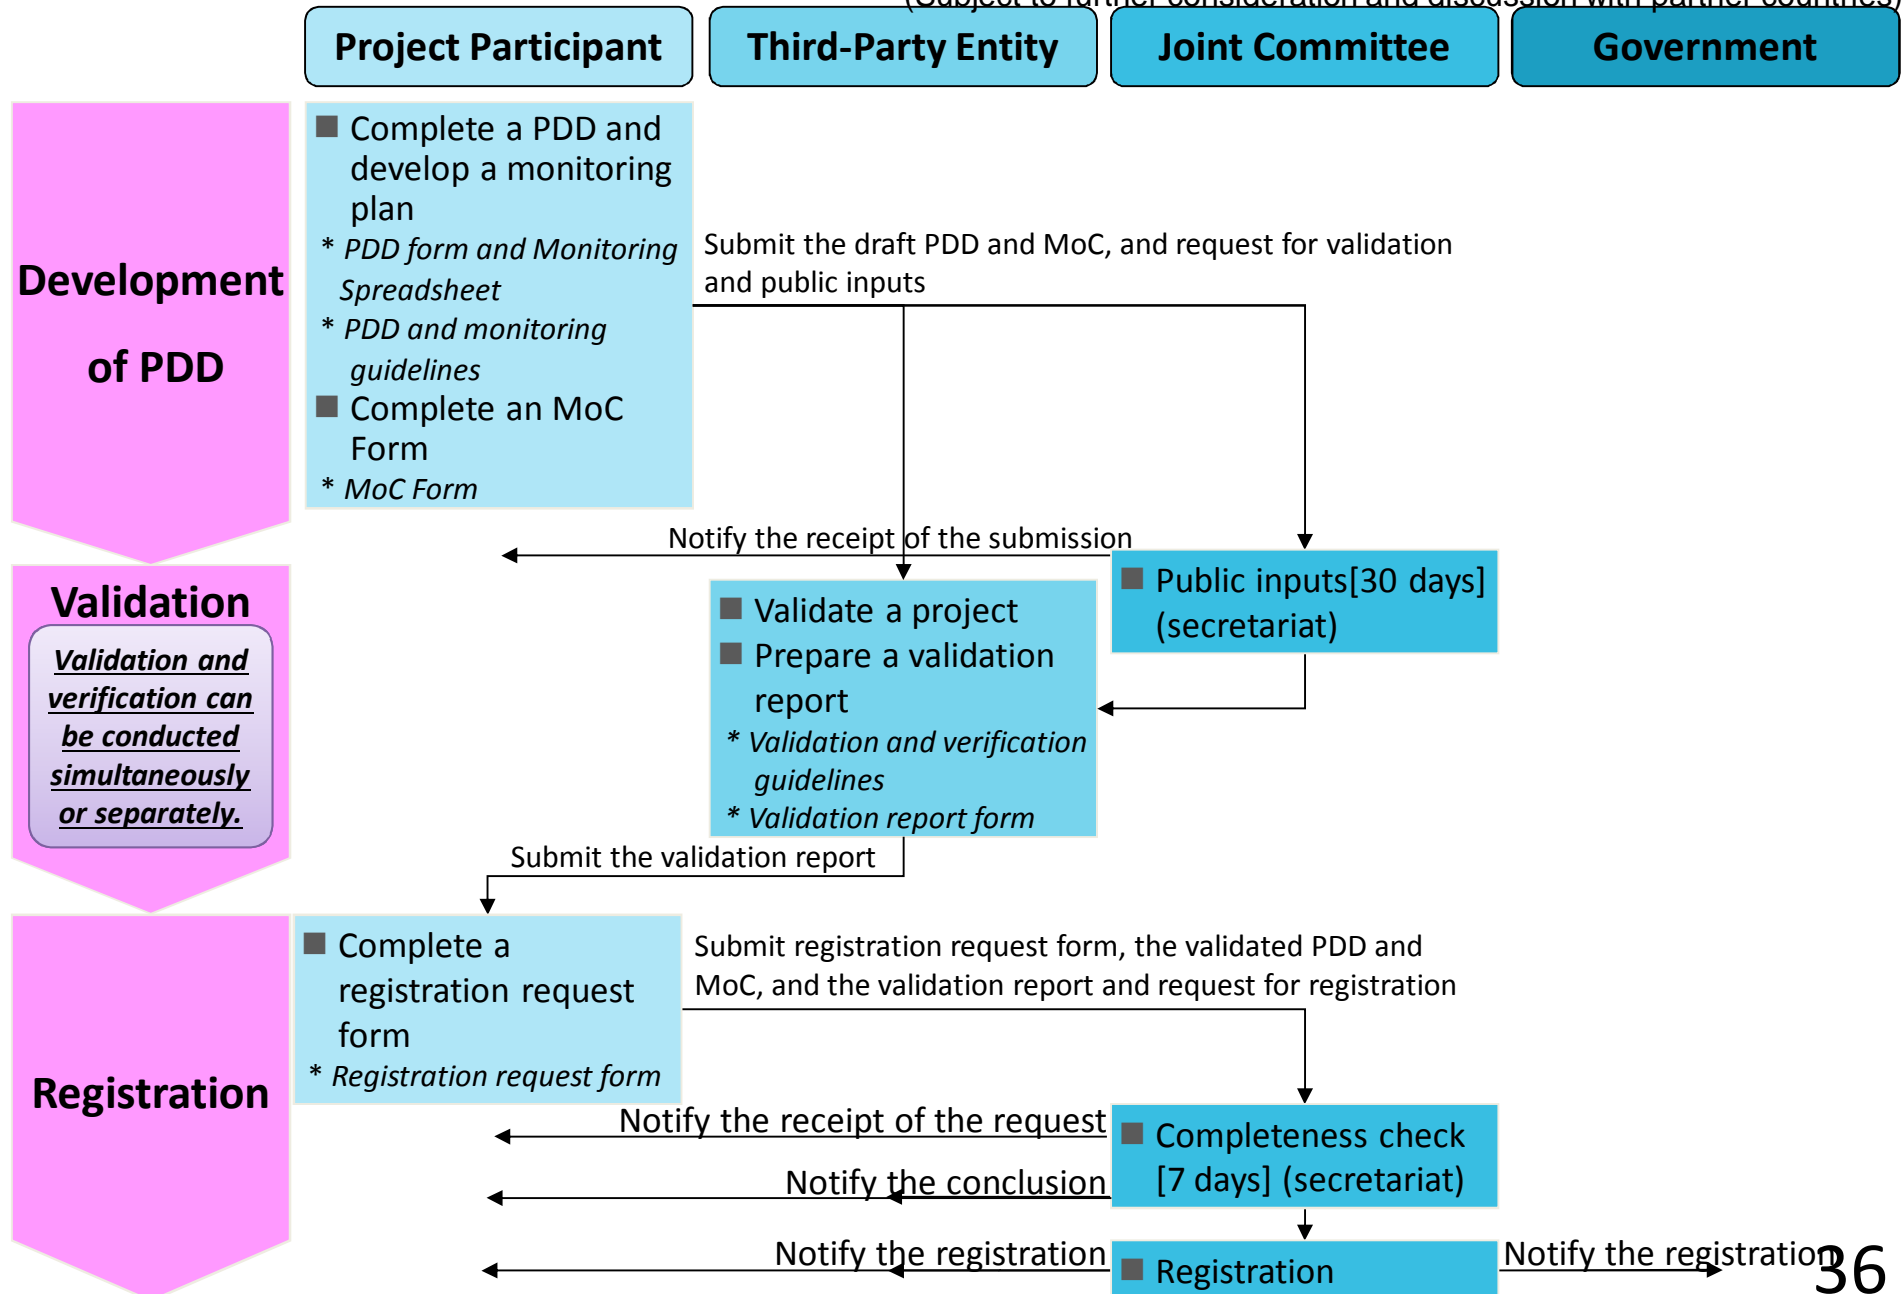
(Subject to further consideration and discussion with partner countries)

Project Participant

Third-Party Entity

Joint Committee

Government

Development of PDD

■ Complete a PDD and develop a monitoring plan

* PDD form and Monitoring Spreadsheet

* PDD and monitoring guidelines

■ Complete an MoC Form

* MoC Form

Submit the draft PDD and MoC, and request for validation and public inputs

Notify the receipt of the submission

■ Public inputs[30 days] (secretariat)

Validation

Validation and verification can be conducted simultaneously or separately.

■ Validate a project

■ Prepare a validation report

* Validation and verification guidelines

* Validation report form

Submit the validation report

Registration

■ Complete a registration request form

* Registration request form

Submit registration request form, the validated PDD and MoC, and the validation report and request for registration

Notify the receipt of the request

■ Completeness check [7 days] (secretariat)

Notify the conclusion

Notify the registration

■ Registration

Notify the registration

36